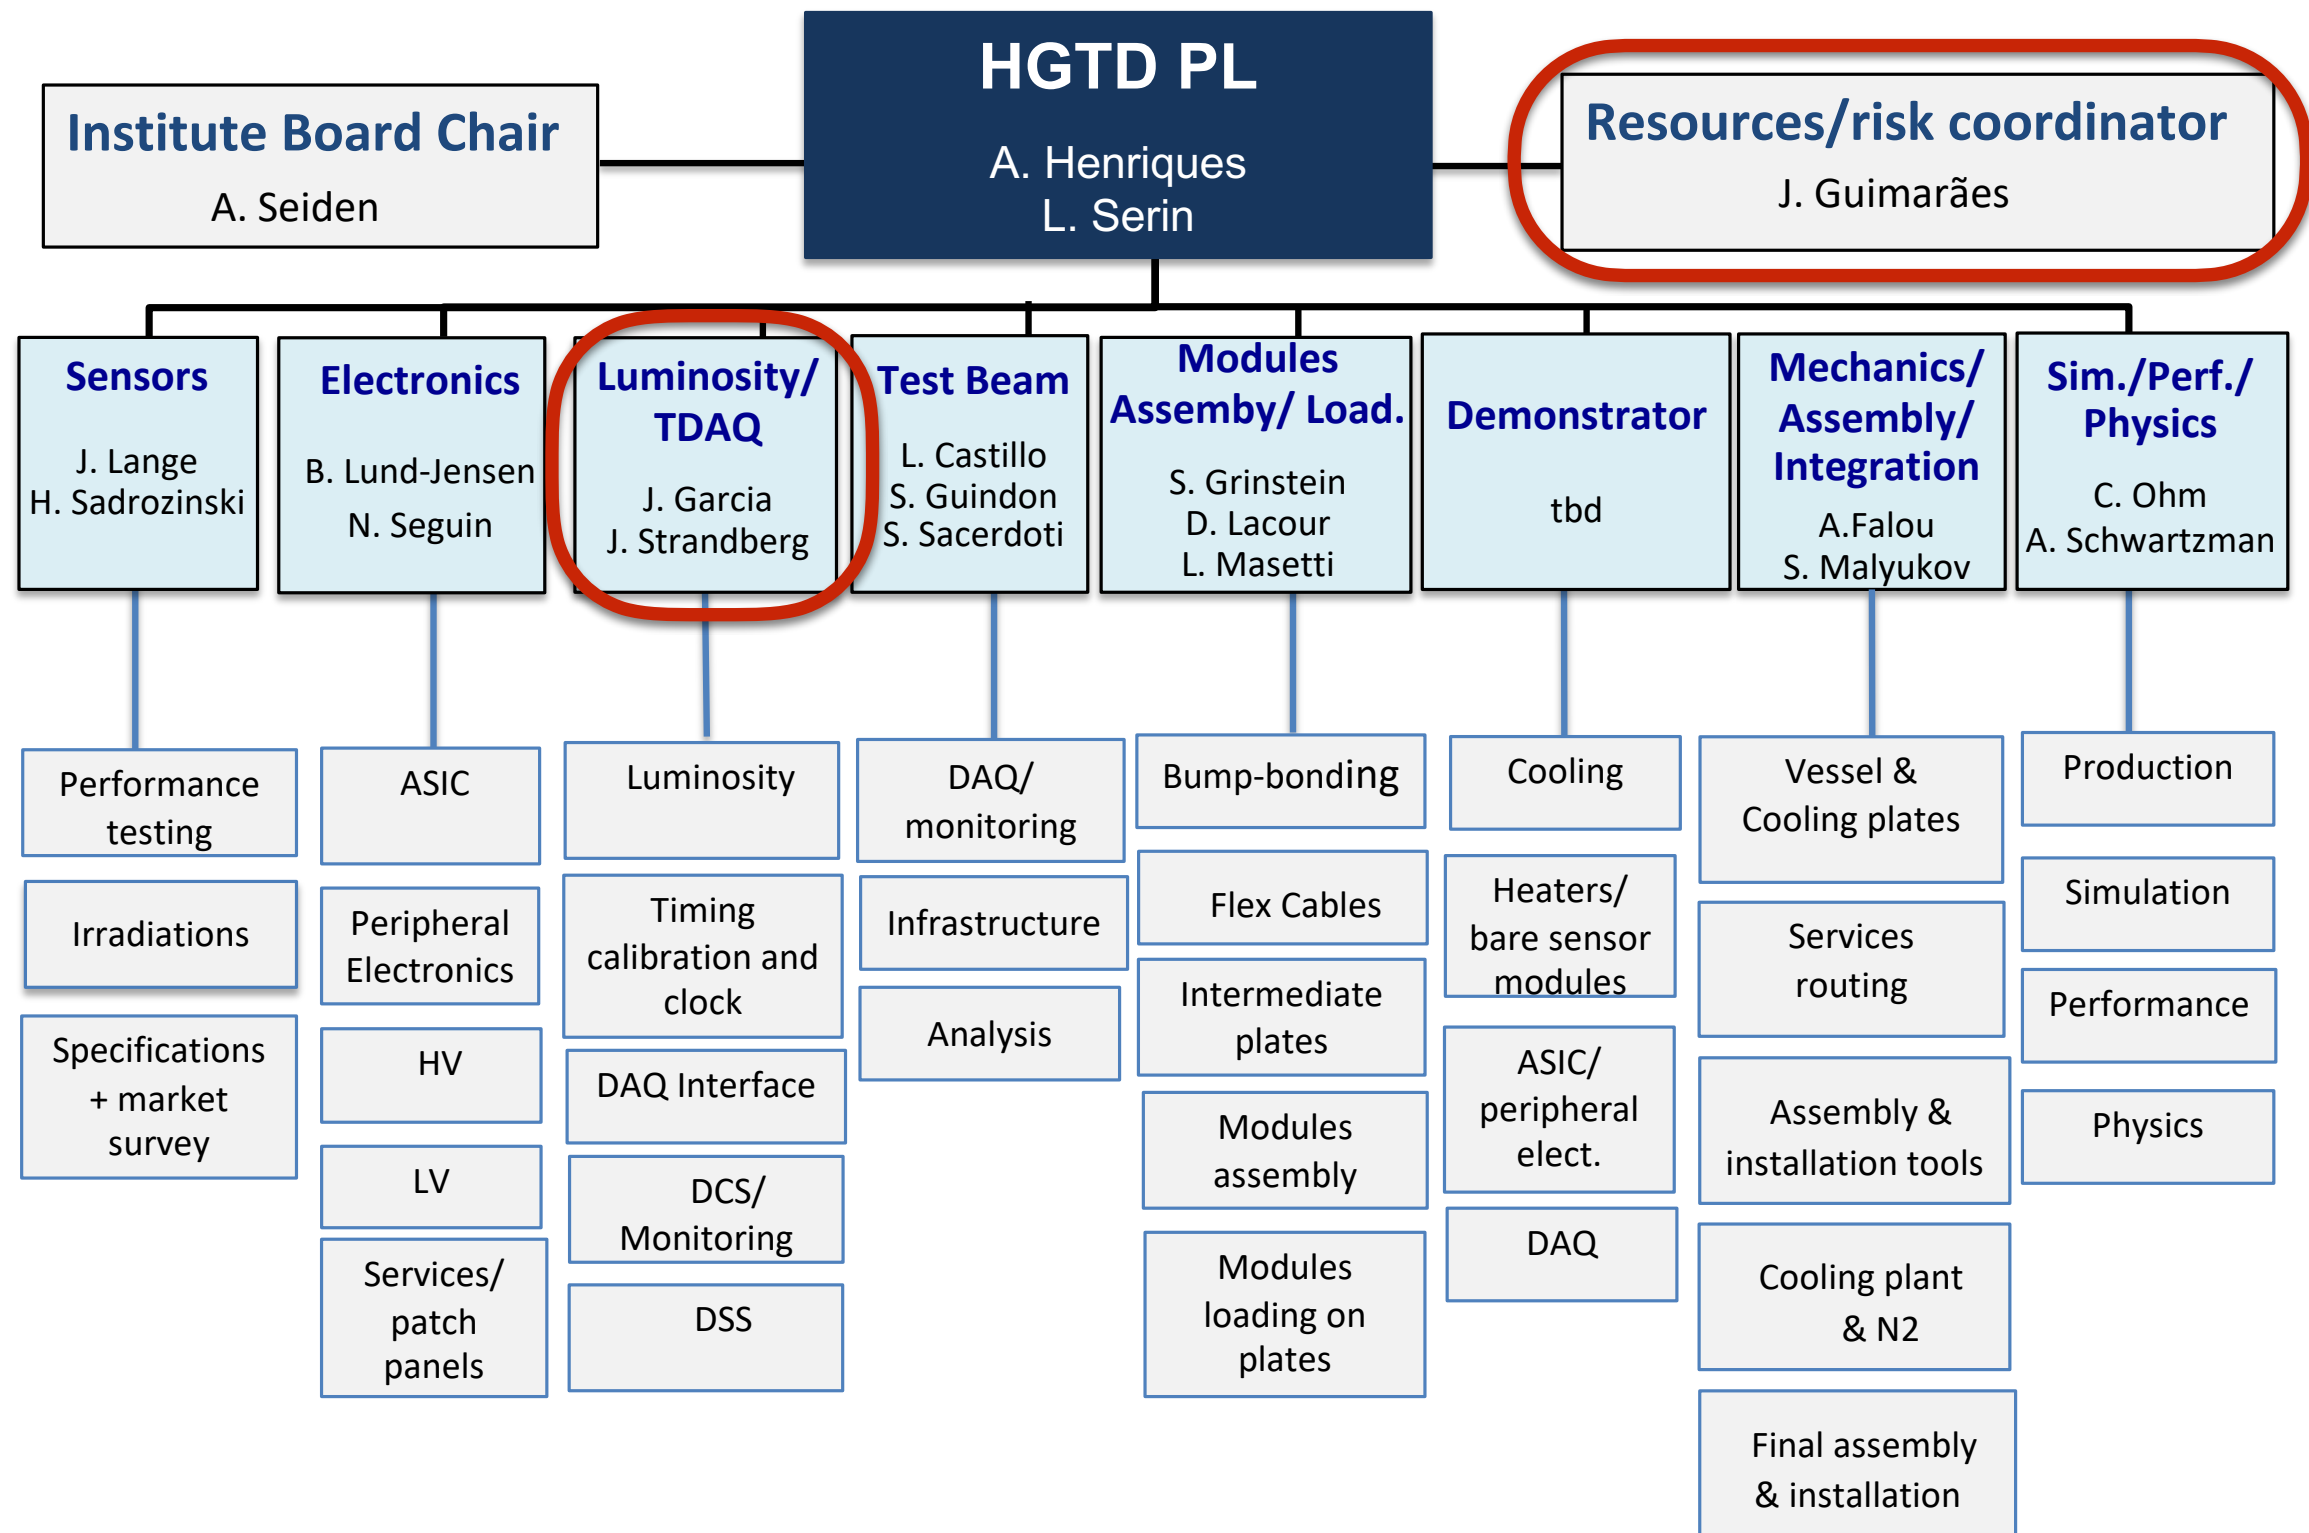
Institute Board Chair
A. Seiden

HGTD PL
A. Henriques
L. Serin

Resources/risk coordinator
J. Guimarães

Sensors
J. Lange
H. Sadrozinski

Performance testing

Irradiations

Specifications + market survey

Electronics
B. Lund-Jensen
N. Seguin

ASIC

Peripheral Electronics

HV

LV

Services/ patch panels

Luminosity/ TDAQ
J. Garcia
J. Strandberg

Luminosity

Timing calibration and clock

DAQ Interface

DCS/ Monitoring

DSS

Test Beam
L. Castillo
S. Guindon
S. Sacerdoti

DAQ/ monitoring

Infrastructure

Analysis

Modules Assemby/ Load.
S. Grinstein
D. Lacour
L. Masetti

Bump-bonding

Flex Cables

Intermediate plates

Modules assembly

Modules loading on plates

Demonstrator
tbd

Cooling

Heaters/ bare sensor modules

ASIC/ peripheral elect.

DAQ

Mechanics/ Assembly/ Integration
A.Falou
S. Malyukov

Vessel & Cooling plates

Services routing

Assembly & installation tools

Cooling plant & N2

Final assembly & installation

Sim./Perf./ Physics
C. Ohm
A. Schwartzman

Production

Simulation

Performance

Physics